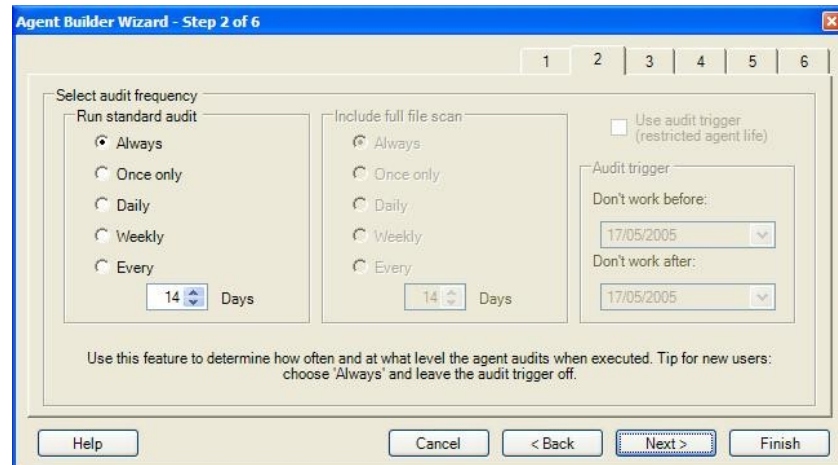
Agent Builder Wizard - Step 2 of 6

1 2 3 4 5 6

Select audit frequency

Run standard audit
Always
Once only
Daily
Weekly
Every
14 Days

Include full file scan
Always
Once only
Daily
Weekly
Every
14 Days

Use audit trigger (restricted agent life)

Audit trigger
Don't work before:
17/05/2005
Don't work after:
17/05/2005

Use this feature to determine how often and at what level the agent audits when executed. Tip for new users: choose 'Always' and leave the audit trigger off.

Help
Cancel
< Back
Next >
Finish